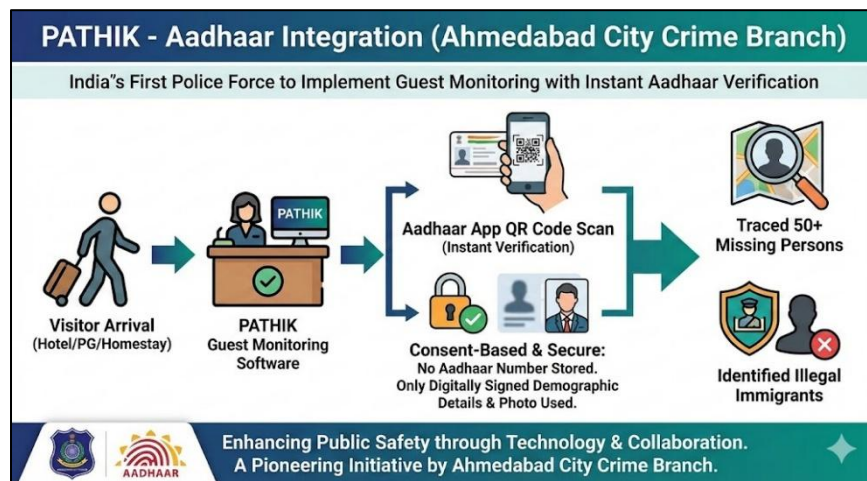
PATHIK - Aadhaar Integration (Ahmedabad City Crime Branch)

India"s First Police Force to Implement Guest Monitoring with Instant Aadhaar Verification

Visitor Arrival (Hotel/PG/Homestay)

PATHIK

PATHIK Guest Monitoring Software

Aadhaar App QR Code Scan (Instant Verification)

Consent-Based & Secure: No Aadhaar Number Stored. Only Digitally Signed Demographic Details & Photo Used.

Traced 50+ Missing Persons

Identified Illegal Immigrants

AADHAAR

Enhancing Public Safety through Technology & Collaboration. A Pioneering Initiative by Ahmedabad City Crime Branch.